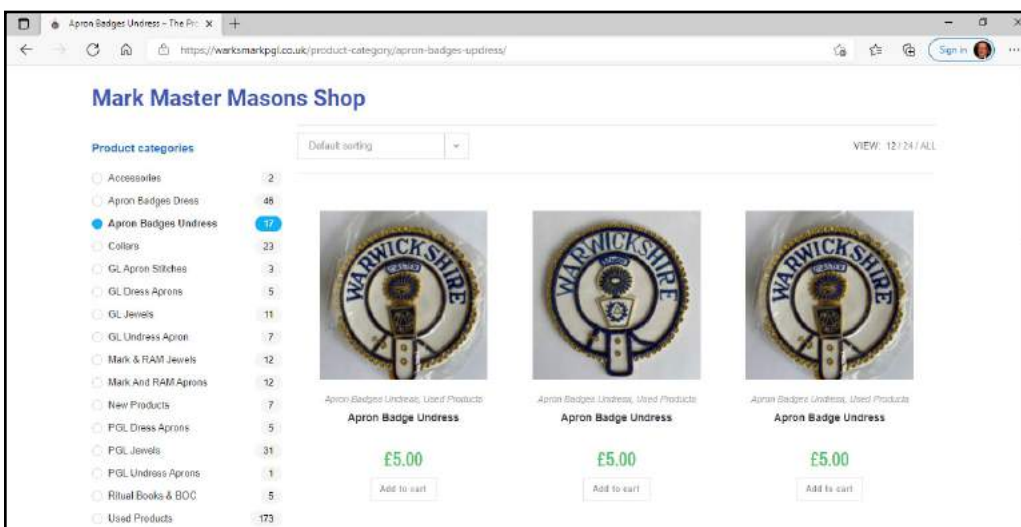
Apron Badges Undress – The Pr: ×
+
https://warksmarkpgl.co.uk/product-category/apron-badges-undress/
Sign in

Mark Master Masons Shop

Product categories

| Category | Count |
|---|---|
| Accessories | 2 |
| Apron Badges Dress | 48 |
| Apron Badges Undress | 17 |
| Collars | 23 |
| GL Apron Stitches | 3 |
| GL Dress Aprons | 5 |
| GL Jewels | 11 |
| GL Undress Apron | 7 |
| Mark & RAM Jewels | 12 |
| Mark And RAM Aprons | 12 |
| New Products | 7 |
| PGL Dress Aprons | 5 |
| PGL Jewels | 31 |
| PGL Undress Aprons | 1 |
| Ritual Books & BOC | 5 |
| Used Products | 173 |

Default sorting

VIEW: 12 / 24 / ALL

WARWICKSHIRE

Apron Badges Undress, Used Products
Apron Badge Undress
£5.00
Add to cart

WARWICKSHIRE

Apron Badges Undress, Used Products
Apron Badge Undress
£5.00
Add to cart

WARWICKSHIRE

Apron Badges Undress, Used Products
Apron Badge Undress
£5.00
Add to cart